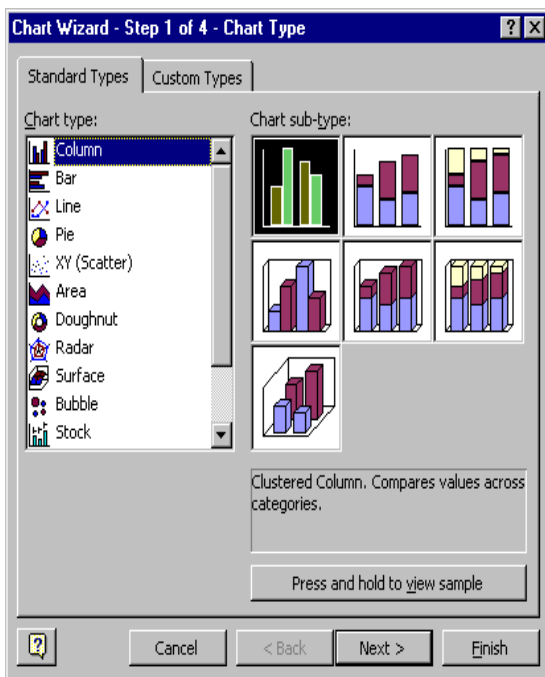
Chart Wizard - Step 1 of 4 - Chart Type

Standard Types
Custom Types

Chart type:
Column
Bar
Line
Pie
XY (Scatter)
Area
Doughnut
Radar
Surface
Bubble
Stock

Chart sub-type:

Clustered Column. Compares values across categories.

Press and hold to view sample

Cancel
< Back
Next >
Finish